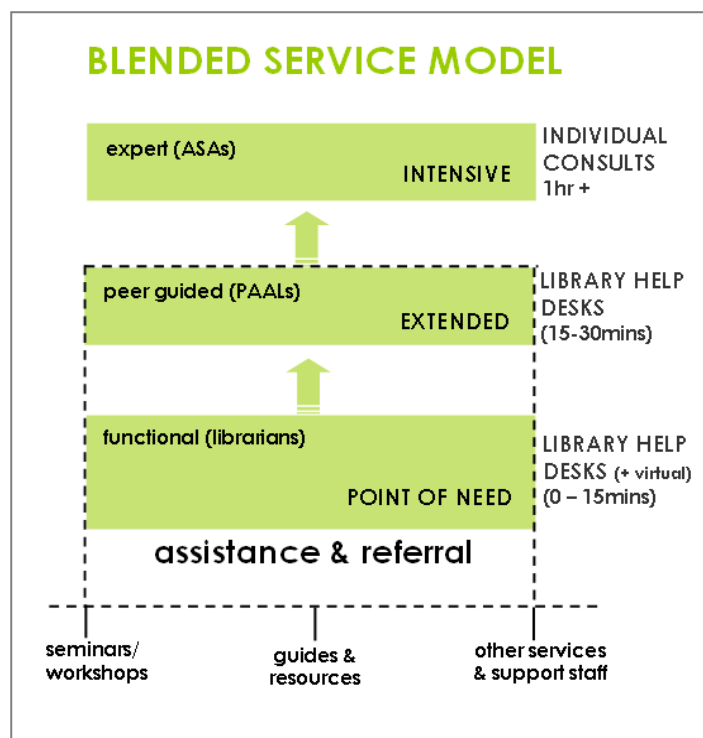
BLENDED SERVICE MODEL

expert (ASAs)

INTENSIVE

INDIVIDUAL CONSULTS 1hr +

peer guided (PAALs)

EXTENDED

LIBRARY HELP DESKS (15-30mins)

functional (librarians)

POINT OF NEED

LIBRARY HELP DESKS (+ virtual) (0 – 15mins)

assistance & referral

seminars/ workshops

guides & resources

other services & support staff